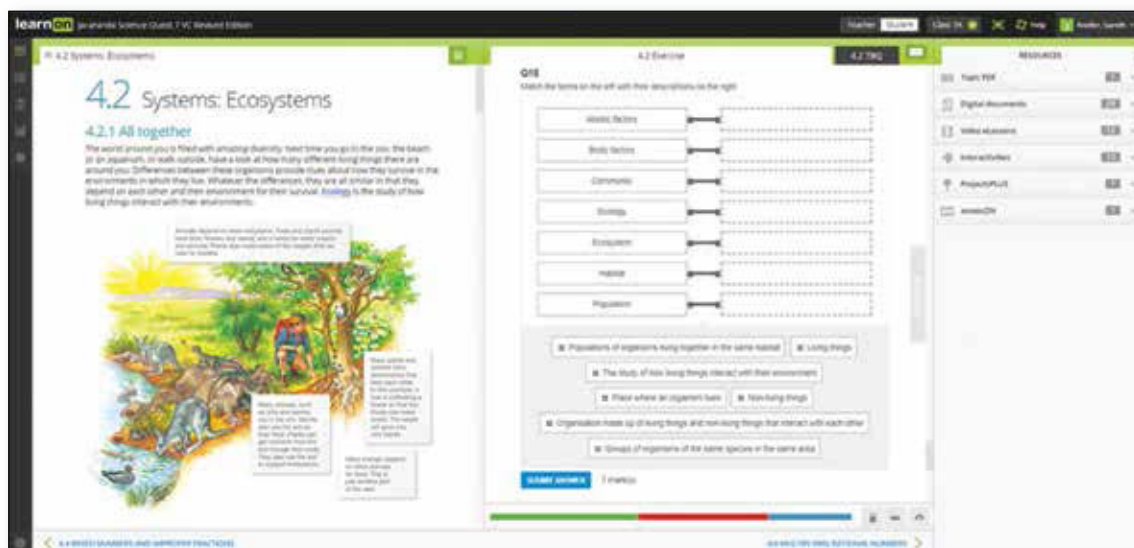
learnON Jacaranda Science Quest 7 VC Revised Edition

Teacher Student Class 7A Help

4.2 Systems: Ecosystems

4.2 Systems: Ecosystems

4.2.1 All together

The world around you is filled with amazing diversity. Next time you go to the zoo, the beach or an aquarium, or walk outside, have a look at how many different living things there are around you. Differences between these organisms provide clues about how they survive in the environments in which they live. Whatever the differences, they are all similar in that they depend on each other and their environment for their survival. Ecology is the study of how living things interact with their environments.

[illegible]

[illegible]

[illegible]

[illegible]

4.2 Exercise

4.2 TRQ

Q10

Match the terms on the left with their descriptions on the right

Abiotic factors

Biotic factors

Community

Ecology

Ecosystem

Habitat

Population

Populations of organisms living together in the same habitat

Living things

The study of how living things interact with their environment

Place where an organism lives

Non-living things

Organisation made up of living things and non-living things that interact with each other

Groups of organisms of the same species in the same area

SUBMIT ANSWER

7 mark(s)

RESOURCES

Topic PDF

Digital documents

Video eLessons

Interactivities

ProjectsPLUS

weblinks

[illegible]

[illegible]